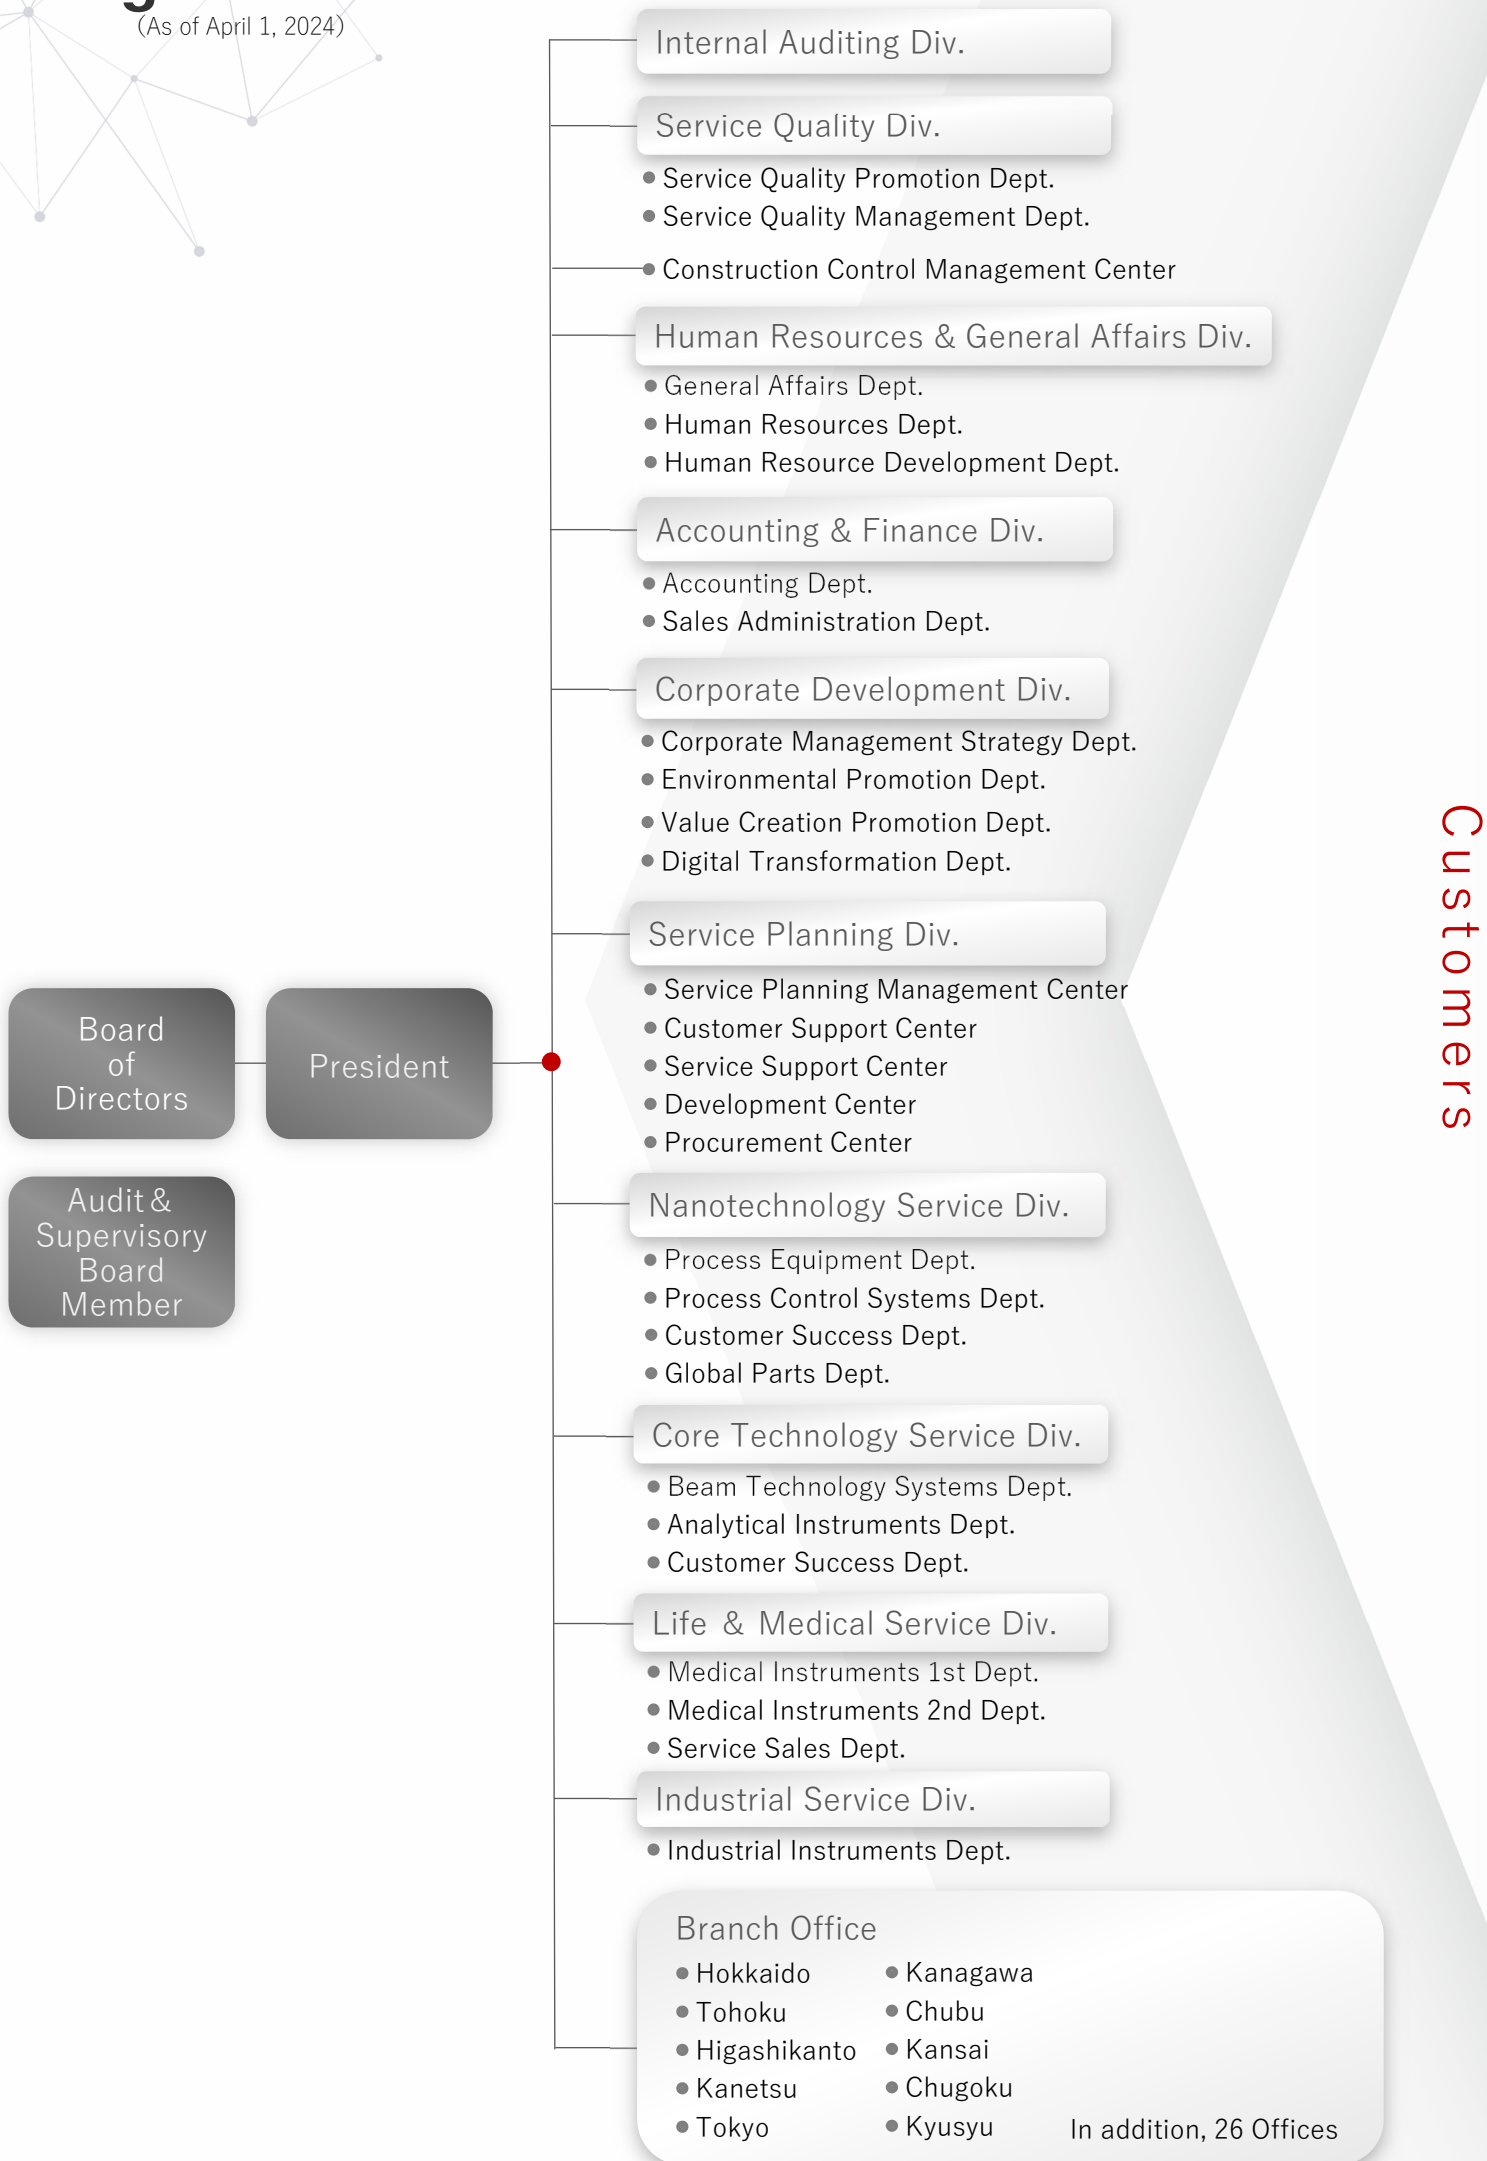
(As of April 1, 2024)

Internal Auditing Div.

Service Quality Div.
● Service Quality Promotion Dept.
● Service Quality Management Dept.

● Construction Control Management Center

Human Resources & General Affairs Div.
● General Affairs Dept.
● Human Resources Dept.
● Human Resource Development Dept.

Accounting & Finance Div.
● Accounting Dept.
● Sales Administration Dept.

Corporate Development Div.
● Corporate Management Strategy Dept.
● Environmental Promotion Dept.
● Value Creation Promotion Dept.
● Digital Transformation Dept.

Service Planning Div.
● Service Planning Management Center
● Customer Support Center
● Service Support Center
● Development Center
● Procurement Center

Board of Directors

President

Audit & Supervisory Board Member

Nanotechnology Service Div.
● Process Equipment Dept.
● Process Control Systems Dept.
● Customer Success Dept.
● Global Parts Dept.

Core Technology Service Div.
● Beam Technology Systems Dept.
● Analytical Instruments Dept.
● Customer Success Dept.

Life & Medical Service Div.
● Medical Instruments 1st Dept.
● Medical Instruments 2nd Dept.
● Service Sales Dept.

Industrial Service Div.
● Industrial Instruments Dept.

Branch Office
● Hokkaido
● Tohoku
● Higashikanto
● Kanetsu
● Tokyo
● Kanagawa
● Chubu
● Kansai
● Chugoku
● Kyusyu
In addition, 26 Offices

Customers